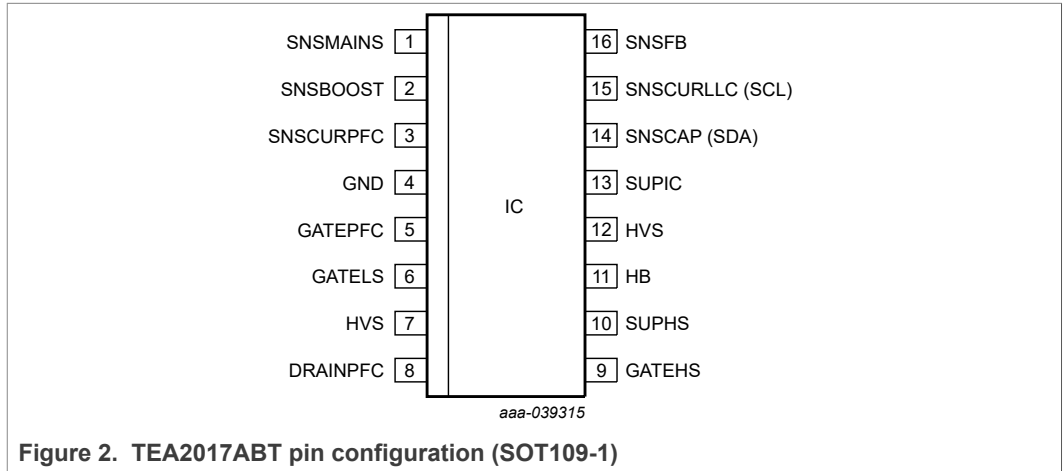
SNSMAINS 1
SNSBOOST 2
SNSCURPFC 3
GND 4
GATEPFC 5
GATELS 6
HVS 7
DRAINPFC 8

IC

16 SNSFB
15 SNSCURLLC (SCL)
14 SNSCAP (SDA)
13 SUPIC
12 HVS
11 HB
10 SUPHS
9 GATEHS

aaa-039315

Figure 2. TEA2017ABT pin configuration (SOT109-1)